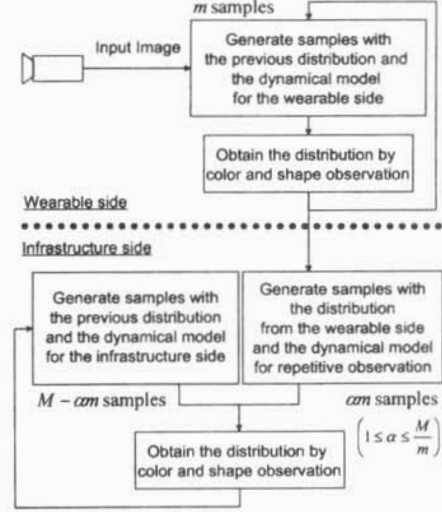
$m$ samples

Input Image

Generate samples with the previous distribution and the dynamical model for the wearable side

Obtain the distribution by color and shape observation

Wearable side

Infrastructure side

Generate samples with the previous distribution and the dynamical model for the infrastructure side

Generate samples with the distribution from the wearable side and the dynamical model for repetitive observation

$M - \alpha m$ samples

$\alpha m$ samples

$\left(1 \leq \alpha \leq \frac{M}{m}\right)$

Obtain the distribution by color and shape observation